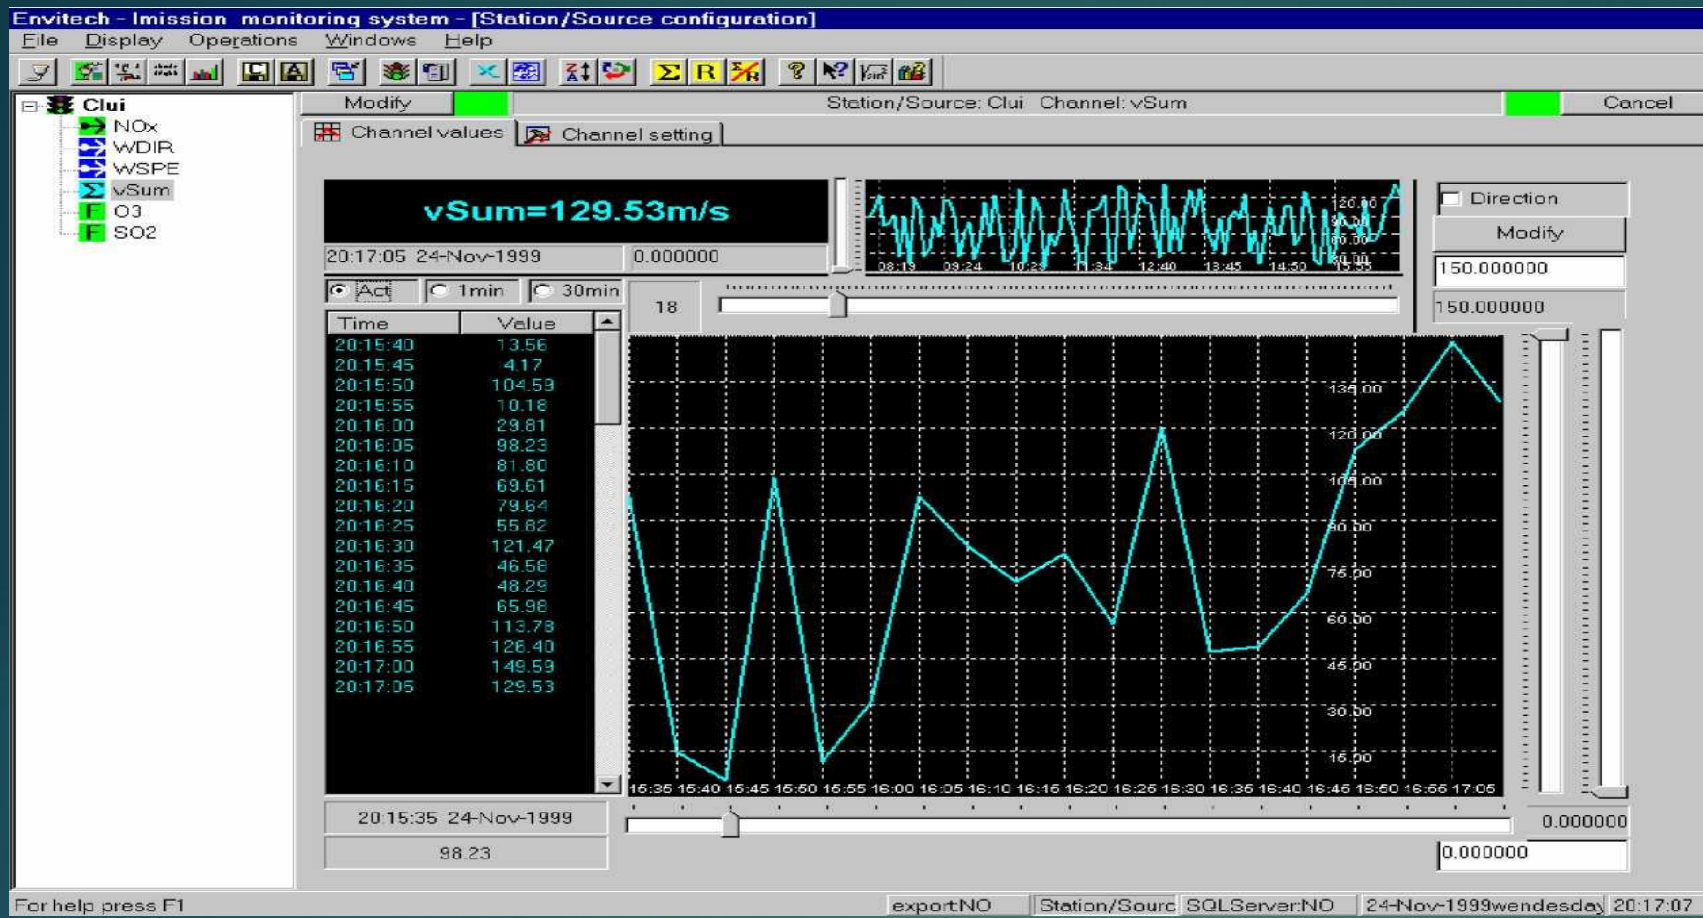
Envitech - Imission monitoring system - [Station/Source configuration]

File Display Operations Windows Help

Clui
NOx
WDIR
WSPE
vSum
O3
SO2

Modify
Station/Source: Clui Channel: vSum
Cancel

Channel values
Channel setting

vSum=129.53m/s

20:17:05 24-Nov-1999
0.000000

120.00
90.00
60.00
30.00
08:19 09:24 10:29 11:34 12:40 13:45 14:50 15:55

Direction
Modify
150.000000
150.000000

Act
1min
30min
18

| Time | Value |
|---|---|
| 20:15:40 | 13.56 |
| 20:15:45 | 4.17 |
| 20:15:50 | 104.59 |
| 20:15:55 | 10.18 |
| 20:16:00 | 29.81 |
| 20:16:05 | 98.23 |
| 20:16:10 | 81.80 |
| 20:16:15 | 69.61 |
| 20:16:20 | 79.64 |
| 20:16:25 | 55.82 |
| 20:16:30 | 121.47 |
| 20:16:35 | 46.58 |
| 20:16:40 | 48.29 |
| 20:16:45 | 65.98 |
| 20:16:50 | 113.78 |
| 20:16:55 | 126.40 |
| 20:17:00 | 149.59 |
| 20:17:05 | 129.53 |

135.00
120.00
105.00
90.00
75.00
60.00
45.00
30.00
15.00

16:35 16:40 16:45 16:50 16:55 16:00 16:05 16:10 16:15 16:20 16:25 16:30 16:35 16:40 16:45 16:50 16:55 17:05

20:15:35 24-Nov-1999
98.23
0.000000
0.000000

For help press F1
export:NO
Station/Sourc
SQLServer:NO
24-Nov-1999wendesday
20:17:07